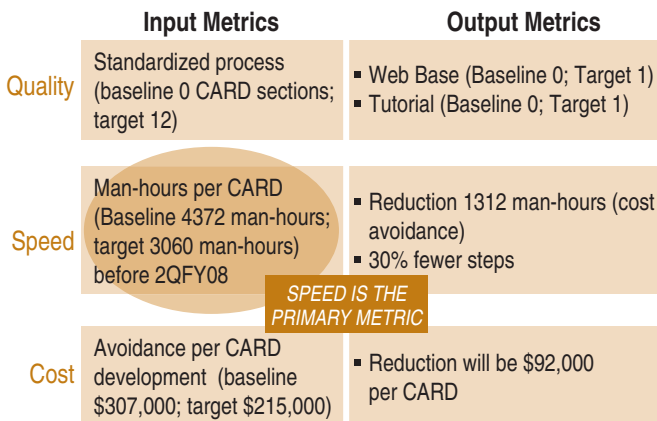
| | Input Metrics | Output Metrics |
|---|---|---|
| Quality | Standardized process (baseline 0 CARD sections; target 12) | ▪ Web Base (Baseline 0; Target 1) ▪ Tutorial (Baseline 0; Target 1) |
| Speed | Man-hours per CARD (Baseline 4372 man-hours; target 3060 man-hours) before 2QFY08 | ▪ Reduction 1312 man-hours (cost avoidance) ▪ 30% fewer steps |
| Cost | Avoidance per CARD development (baseline $307,000; target $215,000) | ▪ Reduction will be $92,000 per CARD |

SPEED IS THE PRIMARY METRIC